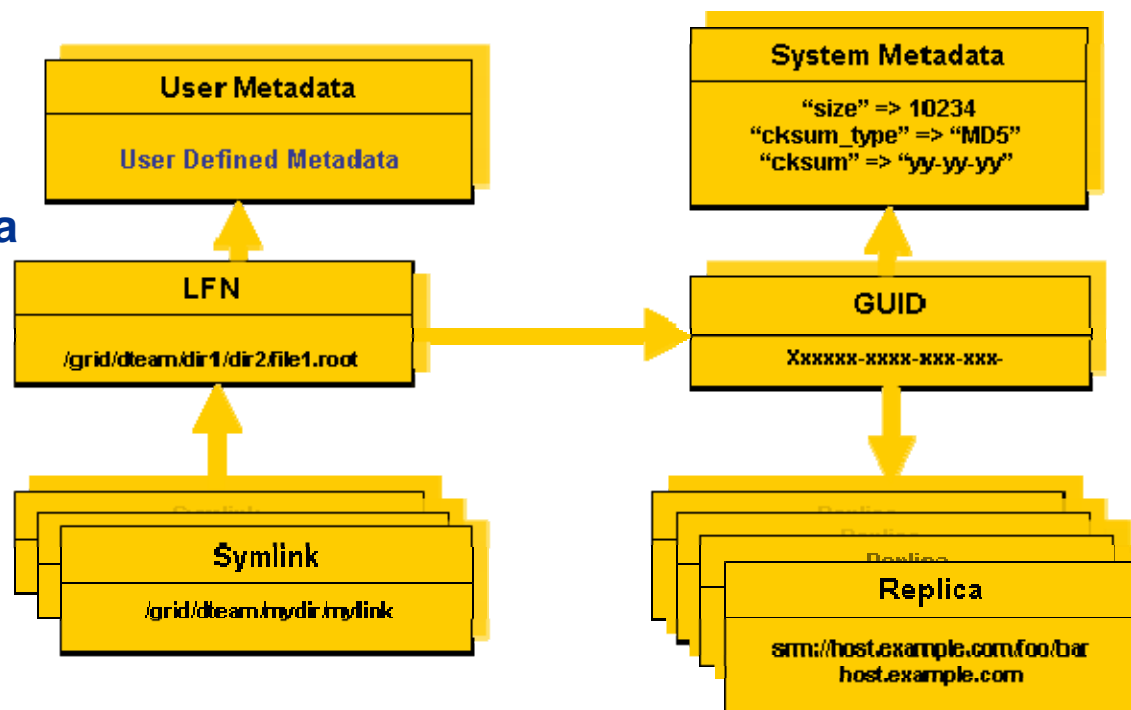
User Metadata

User Defined Metadata

a

LFN

/grid/dteam/dir1/dir2/file1.root

Symlink

/grid/dteam/mydir/mylink

System Metadata

"size" => 10234
"cksum_type" => "MD5"
"cksum" => "yy-yy-yy"

GUID

Xxxxxx-xxxx-xxx-xxx-

Replica

srm://host.example.com/foo/bar
host.example.com